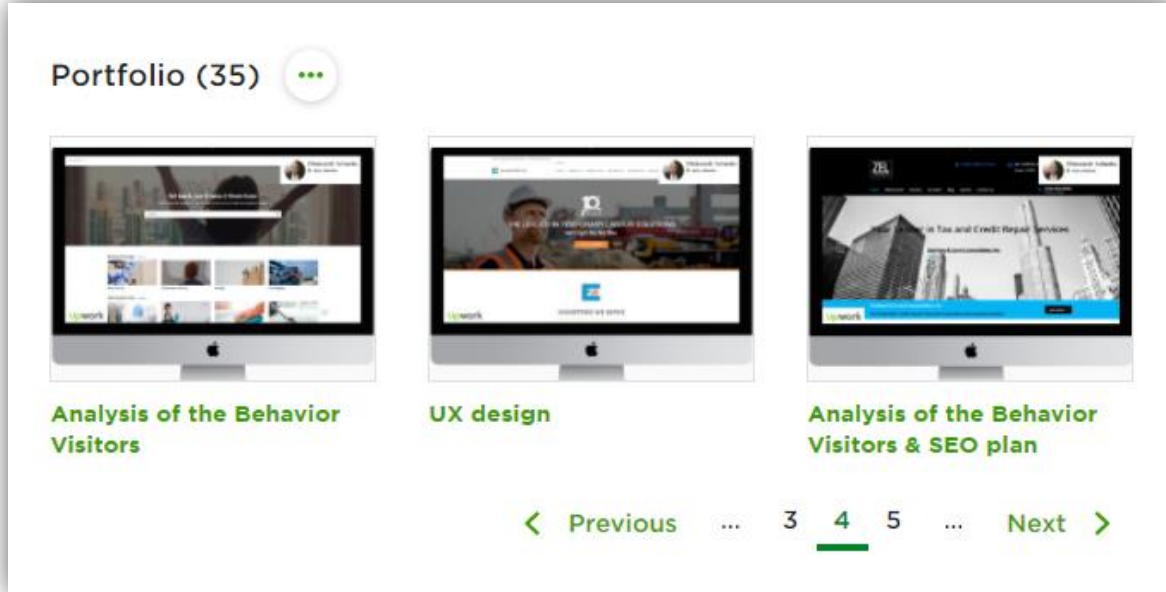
Portfolio (35) ···

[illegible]

upwork

Analysis of the Behavior Visitors

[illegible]

upwork

UX design

ZEL

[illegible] in Tax and Credit Repair Services

upwork

Analysis of the Behavior Visitors & SEO plan

< Previous ... 3 4 5 ... Next >